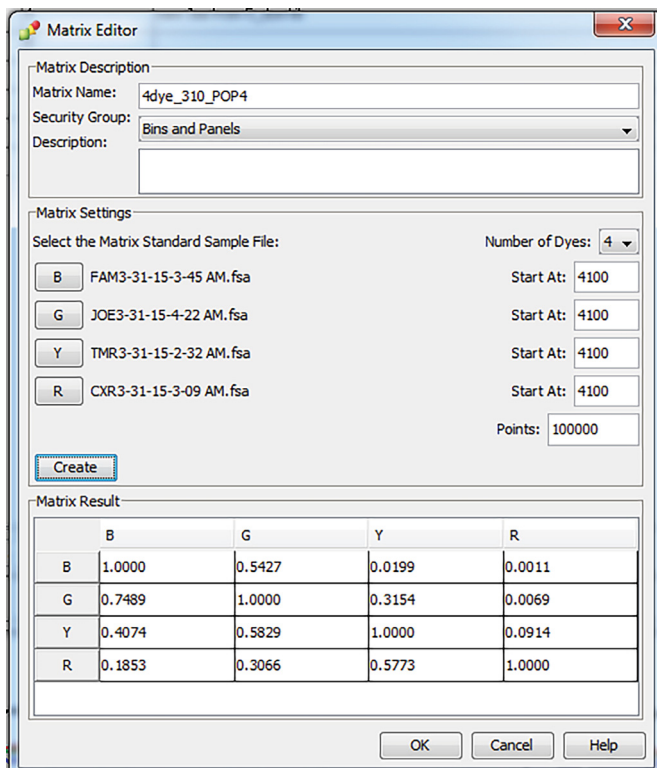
Matrix Editor

Matrix Description
Matrix Name: 4dye_310_POP4
Security Group: Bins and Panels
Description:

Matrix Settings
Select the Matrix Standard Sample File:
Number of Dyes: 4
B FAM3-31-15-3-45 AM.fsa Start At: 4100
G JOE3-31-15-4-22 AM.fsa Start At: 4100
Y TMR3-31-15-2-32 AM.fsa Start At: 4100
R CXR3-31-15-3-09 AM.fsa Start At: 4100
Points: 100000
Create

Matrix Result

| | B | G | Y | R |
|---|---|---|---|---|
| B | 1.0000 | 0.5427 | 0.0199 | 0.0011 |
| G | 0.7489 | 1.0000 | 0.3154 | 0.0069 |
| Y | 0.4074 | 0.5829 | 1.0000 | 0.0914 |
| R | 0.1853 | 0.3066 | 0.5773 | 1.0000 |

OK Cancel Help